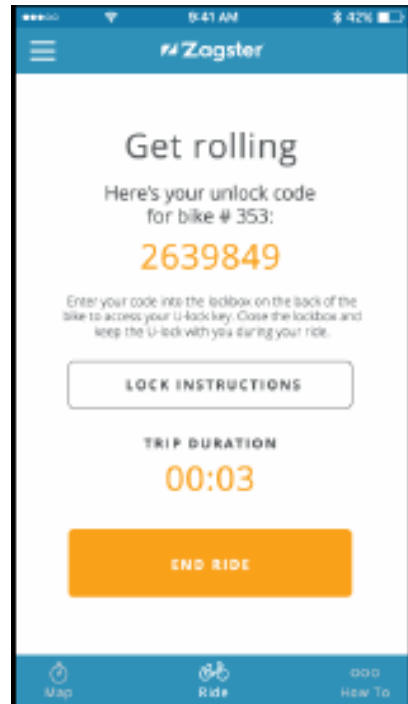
9:41 AM
42%

Zagster

Get rolling

Here's your unlock code for bike # 353:

2639849

Enter your code into the lockbox on the back of the bike to access your U-lock key. Close the lockbox and keep the U-lock with you during your ride.

LOCK INSTRUCTIONS

TRIP DURATION

00:03

END RIDE

Map
Ride
How To